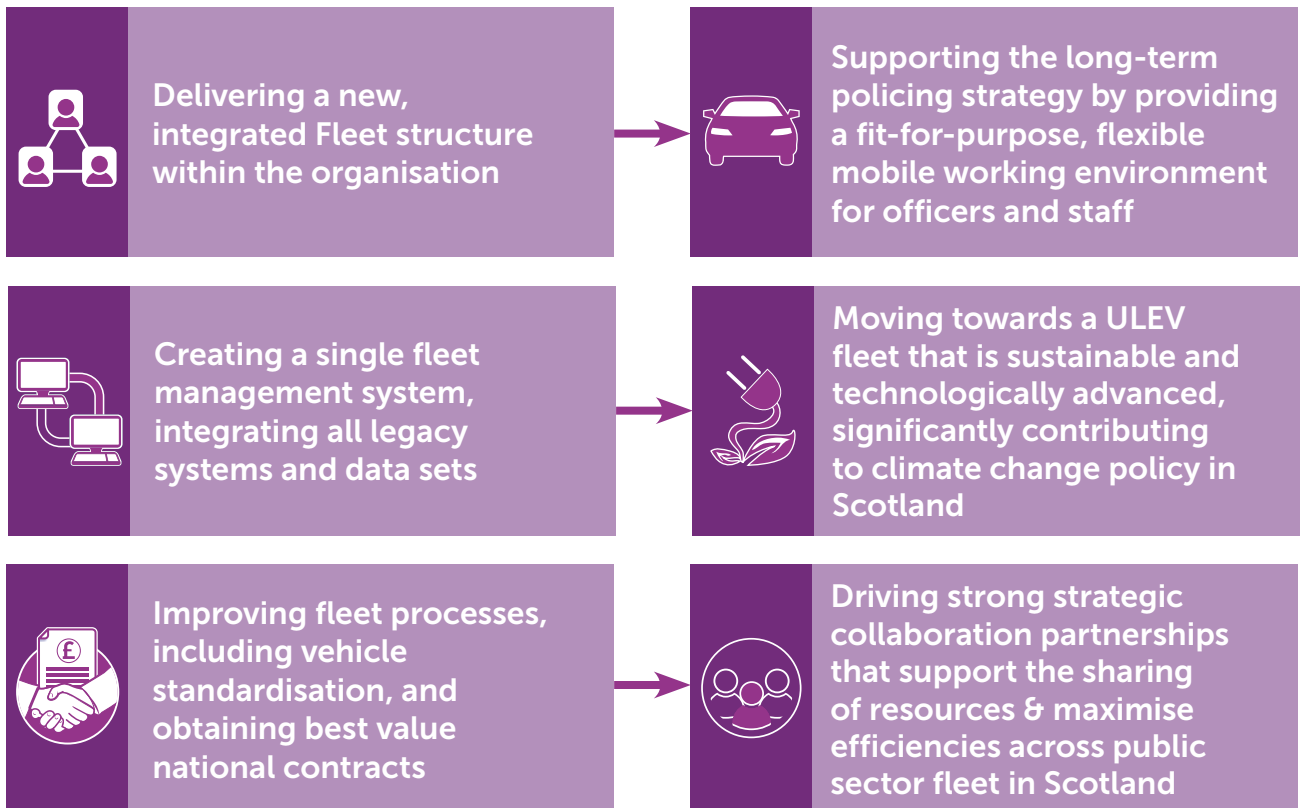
Delivering a new, integrated Fleet structure within the organisation

Supporting the long-term policing strategy by providing a fit-for-purpose, flexible mobile working environment for officers and staff

Creating a single fleet management system, integrating all legacy systems and data sets

Moving towards a ULEV fleet that is sustainable and technologically advanced, significantly contributing to climate change policy in Scotland

Improving fleet processes, including vehicle standardisation, and obtaining best value national contracts

Driving strong strategic collaboration partnerships that support the sharing of resources & maximise efficiencies across public sector fleet in Scotland